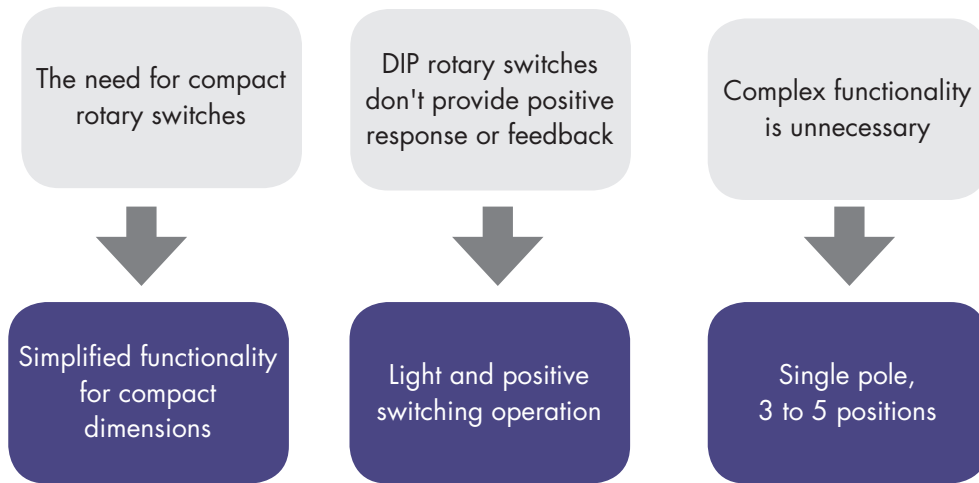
The need for compact rotary switches

Simplified functionality for compact dimensions

DIP rotary switches don't provide positive response or feedback

Light and positive switching operation

Complex functionality is unnecessary

Single pole, 3 to 5 positions